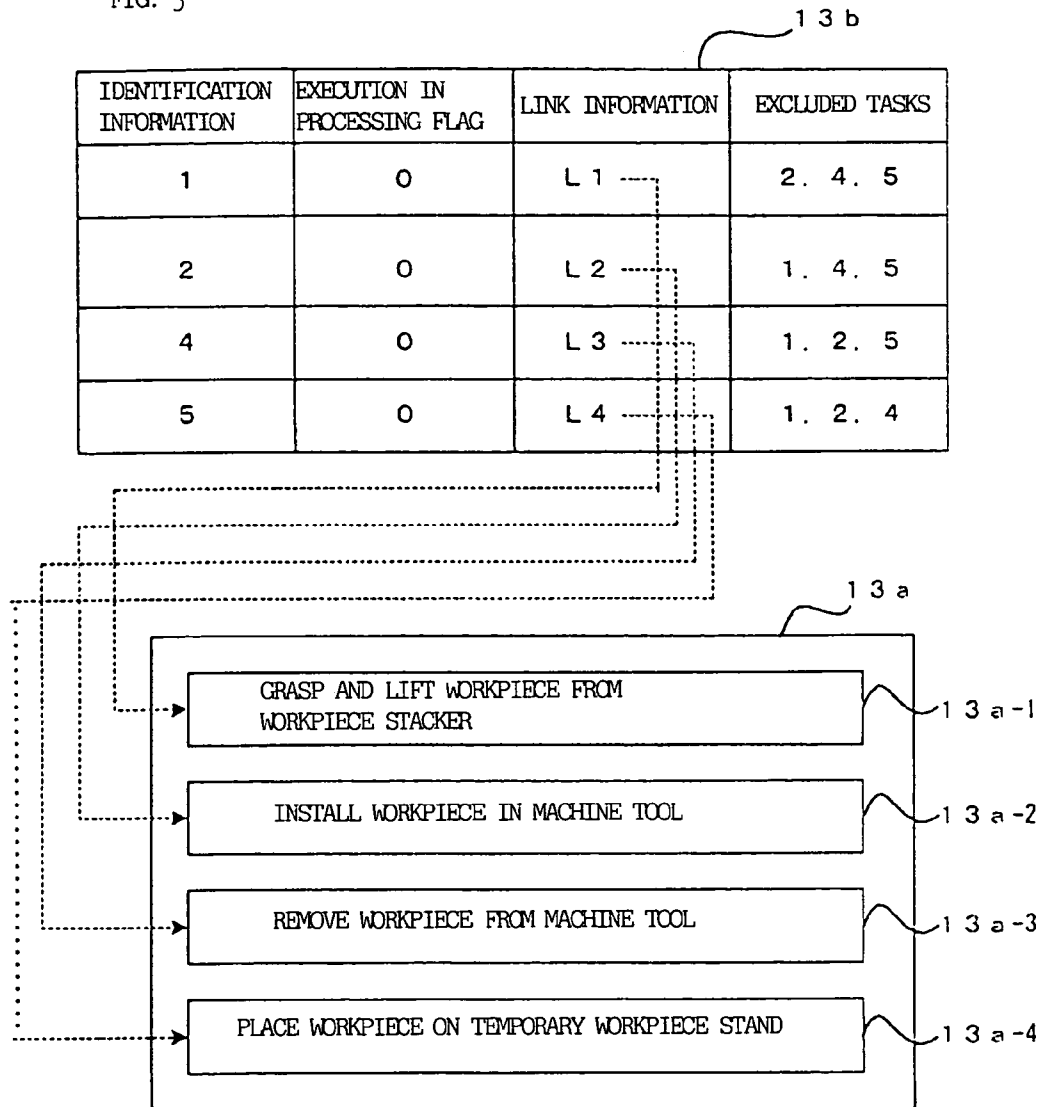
FIG. 5

13b

| IDENTIFICATION INFORMATION | EXECUTION IN PROCESSING FLAG | LINK INFORMATION | EXCLUDED TASKS |
|---|---|---|---|
| 1 | 0 | L1 | 2, 4, 5 |
| 2 | 0 | L2 | 1, 4, 5 |
| 4 | 0 | L3 | 1, 2, 5 |
| 5 | 0 | L4 | 1, 2, 4 |

13a

GRASP AND LIFT WORKPIECE FROM WORKPIECE STACKER

13a-1

INSTALL WORKPIECE IN MACHINE TOOL

13a-2

REMOVE WORKPIECE FROM MACHINE TOOL

13a-3

PLACE WORKPIECE ON TEMPORARY WORKPIECE STAND

13a-4